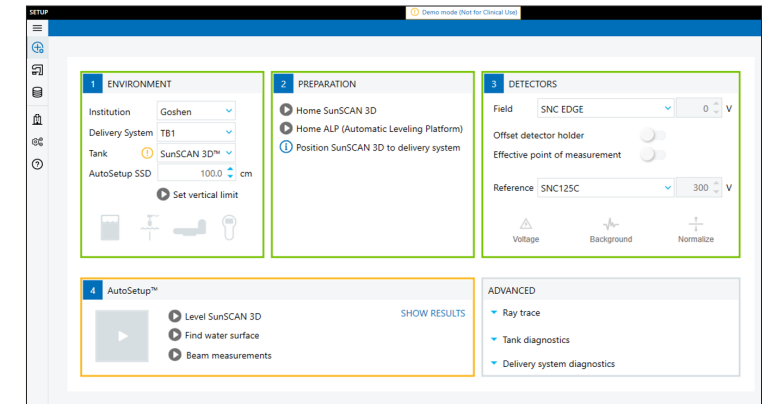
SETUP

Demo mode (Not for Clinical Use)

1 ENVIRONMENT

Institution Goshen
Delivery System TB1
Tank SunSCAN 3D™
AutoSetup SSD 100.0 cm
Set vertical limit

2 PREPARATION

Home SunSCAN 3D
Home ALP (Automatic Leveling Platform)
Position SunSCAN 3D to delivery system

3 DETECTORS

Field SNC EDGE 0 V
Offset detector holder
Effective point of measurement
Reference SNC125C 300 V
Voltage Background Normalize

4 AutoSetup™

Level SunSCAN 3D
Find water surface
Beam measurements
SHOW RESULTS

ADVANCED

Ray trace
Tank diagnostics
Delivery system diagnostics